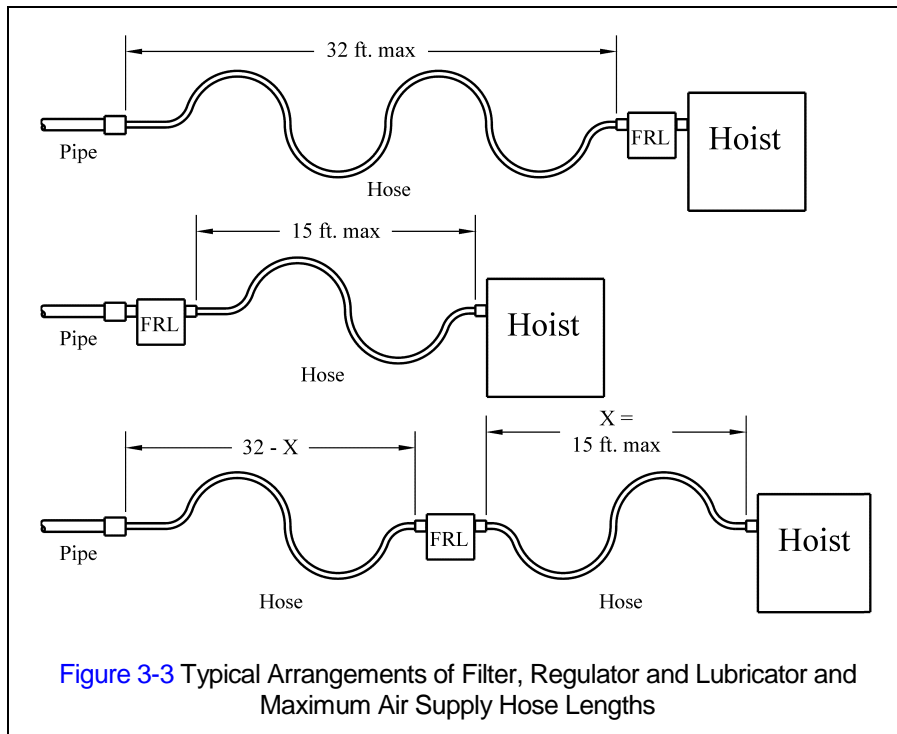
32 ft. max

Pipe

Hose

FRL

Hoist

15 ft. max

Pipe

FRL

Hose

Hoist

32 - X

X =
15 ft. max

Pipe

FRL

Hose

Hose

Hoist

Figure 3-3 Typical Arrangements of Filter, Regulator and Lubricator and Maximum Air Supply Hose Lengths